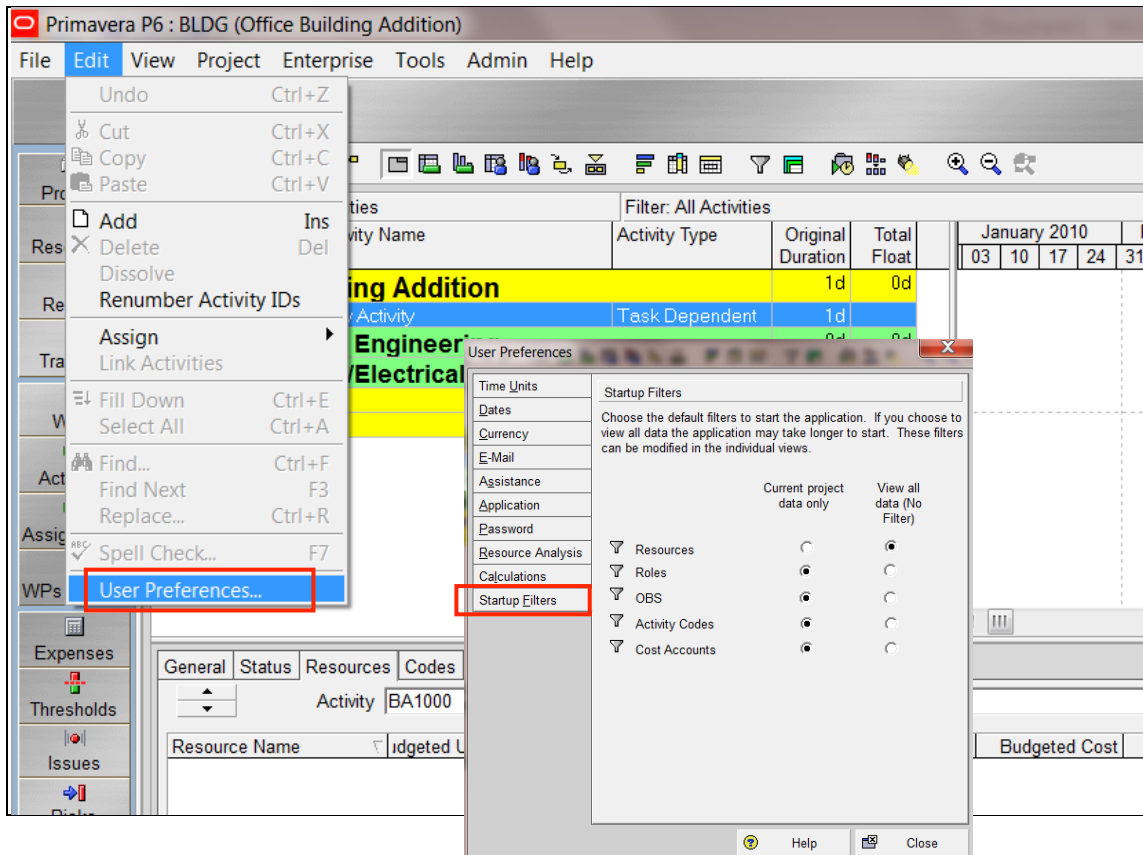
Primavera P6 : BLDG (Office Building Addition)

File Edit View Project Enterprise Tools Admin Help

Undo Ctrl+Z
Cut Ctrl+X
Copy Ctrl+C
Paste Ctrl+V
Add Ins
Delete Del
Dissolve
Renumber Activity IDs
Assign
Link Activities
Fill Down Ctrl+E
Select All Ctrl+A
Find... Ctrl+F
Find Next F3
Replace... Ctrl+R
Spell Check... F7
User Preferences...

Pro
Res
Re
Tra
W
Act
Assig
WPs
Expenses
Thresholds
Issues
Risks

ties
Filter: All Activities
ity Name
Activity Type
Original Duration
Total Float
January 2010
03 10 17 24 31
ing Addition
1d 0d
Activity
Task Dependent
1d
Engineering
/Electrical

General Status Resources Codes
Activity BA1000
Resource Name
udgeted U
Budgeted Cost

User Preferences
Time Units
Dates
Currency
E-Mail
Assistance
Application
Password
Resource Analysis
Calculations
Startup Filters

Startup Filters
Choose the default filters to start the application. If you choose to view all data the application may take longer to start. These filters can be modified in the individual views.

Current project data only
View all data (No Filter)
Resources
Roles
OBS
Activity Codes
Cost Accounts

Help
Close